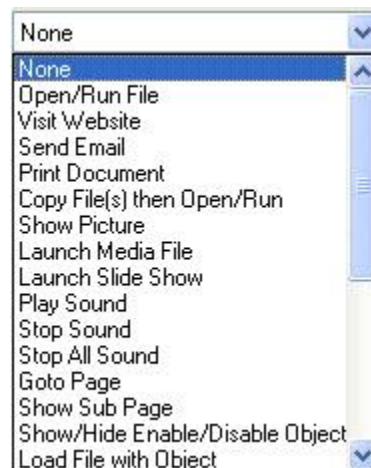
None
None
Open/Run File
Visit Website
Send Email
Print Document
Copy File(s) then Open/Run
Show Picture
Launch Media File
Launch Slide Show
Play Sound
Stop Sound
Stop All Sound
Goto Page
Show Sub Page
Show/Hide Enable/Disable Object
Load File with Object